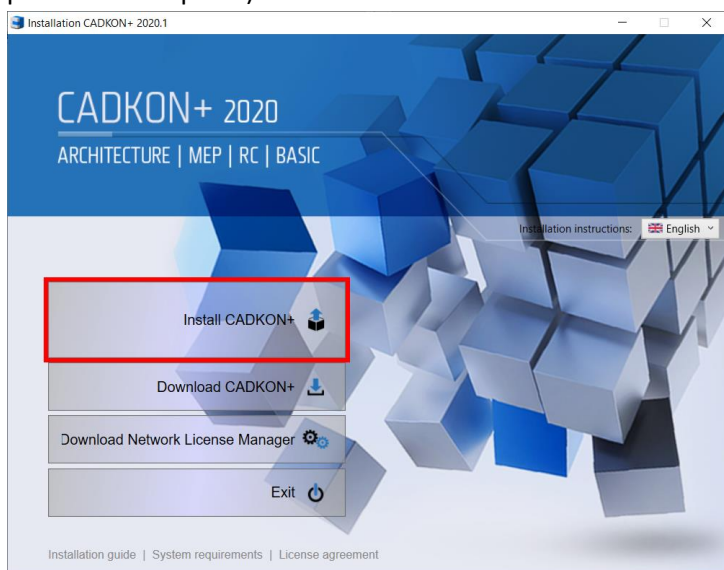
Installation CADKON+ 2020.1

CADKON+ 2020
ARCHITECTURE | MEP | RC | BASIC

Installation instructions: English

Install CADKON+

Download CADKON+

Download Network License Manager

Exit

Installation guide | System requirements | License agreement